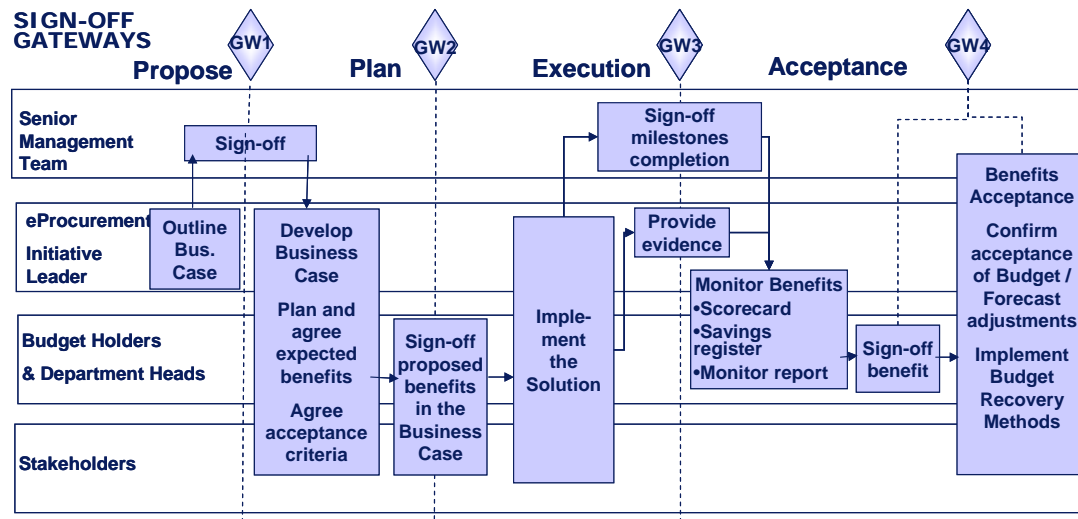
SIGN-OFF GATEWAYS

GW1

Propose

GW2

Plan

GW3

Execution

Acceptance

GW4

Senior Management Team

Sign-off

Sign-off milestones completion

eProcurement Initiative Leader

Outline Bus. Case

Develop Business Case

Plan and agree expected benefits

Agree acceptance criteria

Provide evidence

Implement the Solution

Monitor Benefits
•Scorecard
•Savings register
•Monitor report

Benefits Acceptance

Confirm acceptance of Budget / Forecast adjustments

Implement Budget Recovery Methods

Budget Holders & Department Heads

Sign-off proposed benefits in the Business Case

Sign-off benefit

Stakeholders